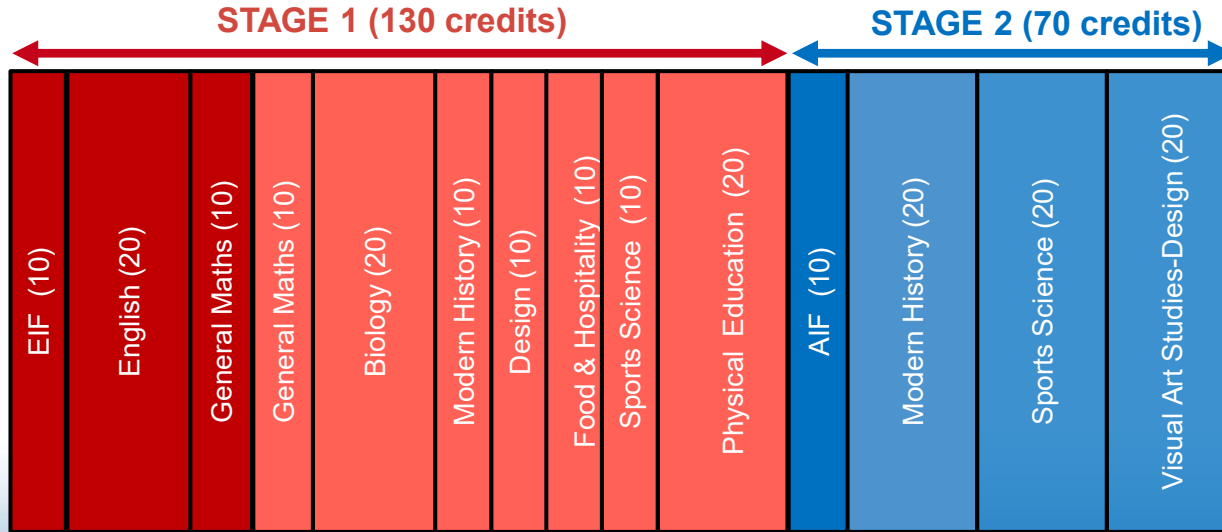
STAGE 1 (130 credits)

STAGE 2 (70 credits)

EIF (10)

English (20)

General Maths (10)

General Maths (10)

Biology (20)

Modern History (10)

Design (10)

Food & Hospitality (10)

Sports Science (10)

Physical Education (20)

AIF (10)

Modern History (20)

Sports Science (20)

Visual Art Studies-Design (20)